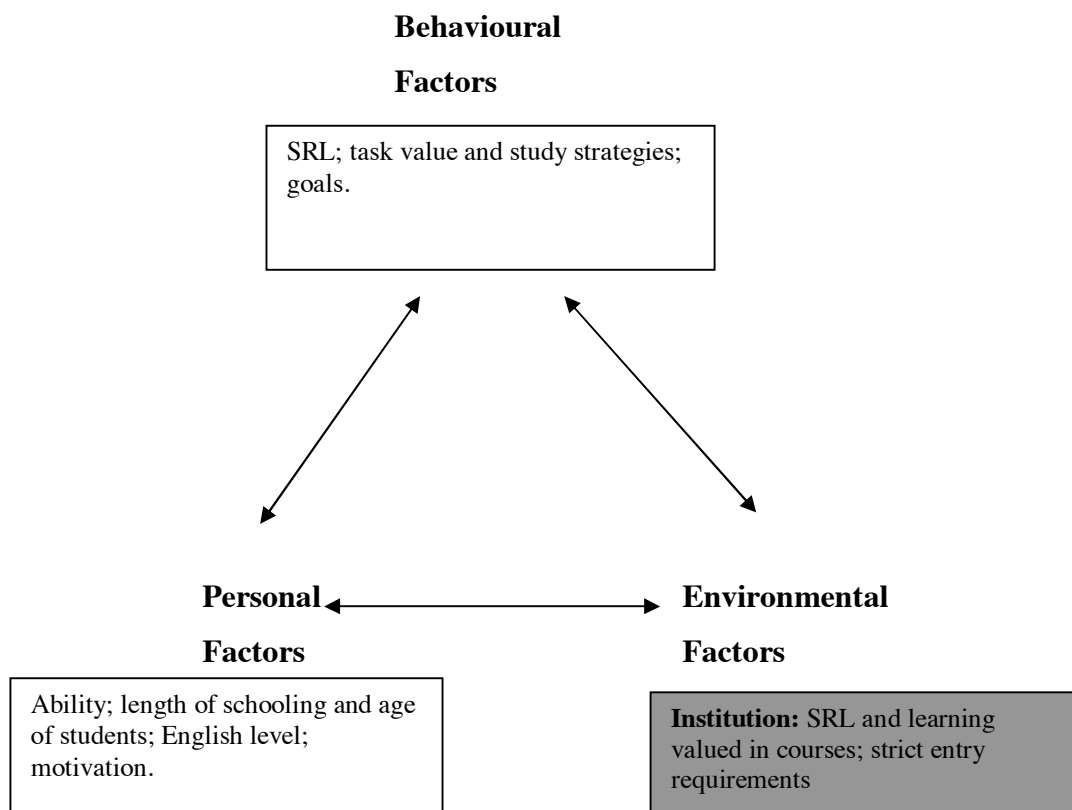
**Behavioural Factors**

SRL; task value and study strategies; goals.

**Personal Factors**

**Environmental Factors**

Ability; length of schooling and age of students; English level; motivation.

**Institution:** SRL and learning valued in courses; strict entry requirements